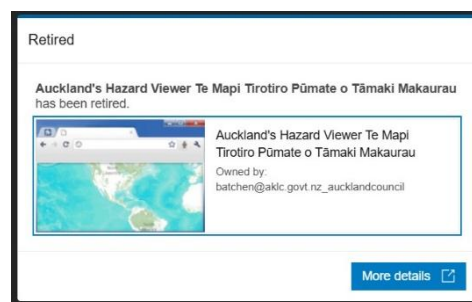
Retired

**Auckland's Hazard Viewer Te Mapi Tirotiro Pūmate o Tāmaki Makaurau** has been retired.

Auckland's Hazard Viewer Te Mapi Tirotiro Pūmate o Tāmaki Makaurau

Owned by:
batchen@aklc.govt.nz_aucklandcouncil

More details